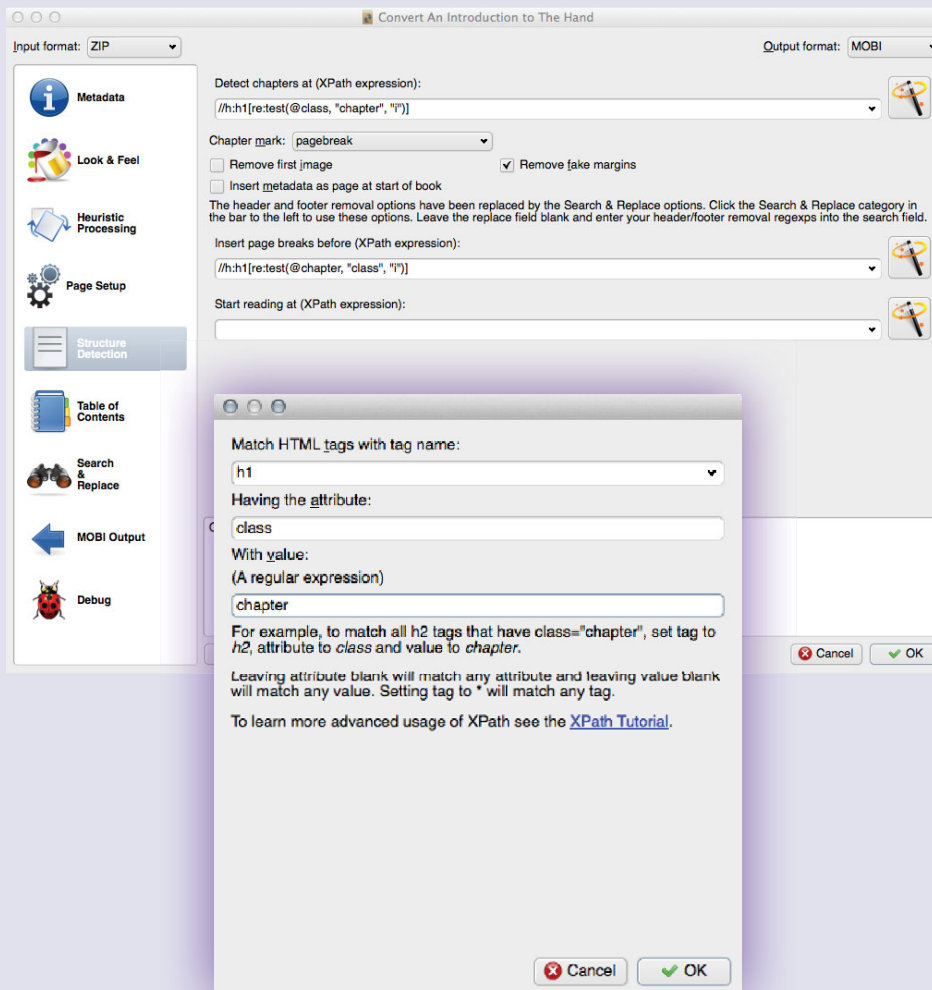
Convert An Introduction to The Hand

Input format: ZIP

Output format: MOBI

Metadata

Look & Feel

Heuristic Processing

Page Setup

Structure Detection

Table of Contents

Search & Replace

MOBI Output

Debug

Detect chapters at (XPath expression):

//h:h1[re:test(@class, "chapter", "i")]

Chapter mark: pagebreak

Remove first image

Remove fake margins

Insert metadata as page at start of book

The header and footer removal options have been replaced by the Search & Replace options. Click the Search & Replace category in the bar to the left to use these options. Leave the replace field blank and enter your header/footer removal regexps into the search field.

Insert page breaks before (XPath expression):

//h:h1[re:test(@chapter, "class", "i")]

Start reading at (XPath expression):

Match HTML tags with tag name:

h1

Having the attribute:

class

With value:

(A regular expression)

chapter

For example, to match all h2 tags that have class="chapter", set tag to *h2*, attribute to *class* and value to *chapter*.

Leaving attribute blank will match any attribute and leaving value blank will match any value. Setting tag to * will match any tag.

To learn more advanced usage of XPath see the XPath Tutorial.

Cancel

OK

Cancel

OK